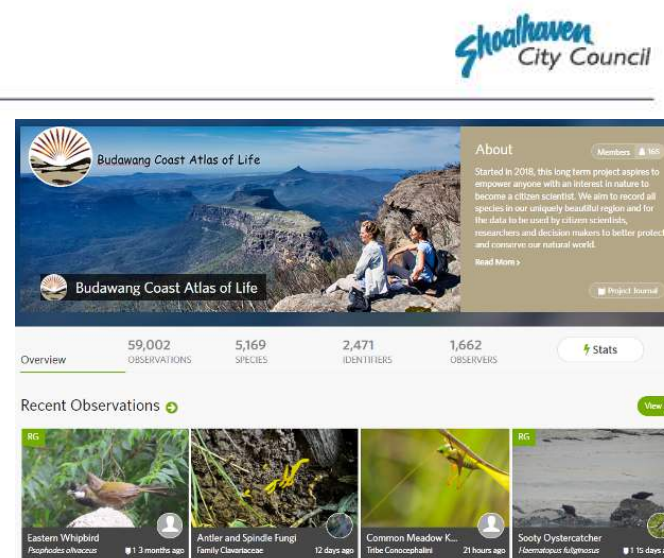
Shoalhaven City Council

Budawang Coast Atlas of Life

Budawang Coast Atlas of Life

About

Members 165

Started in 2018, this long term project aspires to empower anyone with an interest in nature to become a citizen scientist. We aim to record all species in our uniquely beautiful region and for the data to be used by citizen scientists, researchers and decision makers to better protect and conserve our natural world.

Read More ›

Project Journal

Overview

59,002 OBSERVATIONS

5,169 SPECIES

2,471 IDENTIFIERS

1,662 OBSERVERS

Stats

Recent Observations

View

RG

Eastern Whipbird
Psophodes olivaceus
1 3 months ago

Antler and Spindle Fungi
Family Clavariaceae
12 days ago

Common Meadow K...
Tribe Conocephalini
21 hours ago

RG

Sooty Oystercatcher
Haematopus fuliginosus
1 15 days